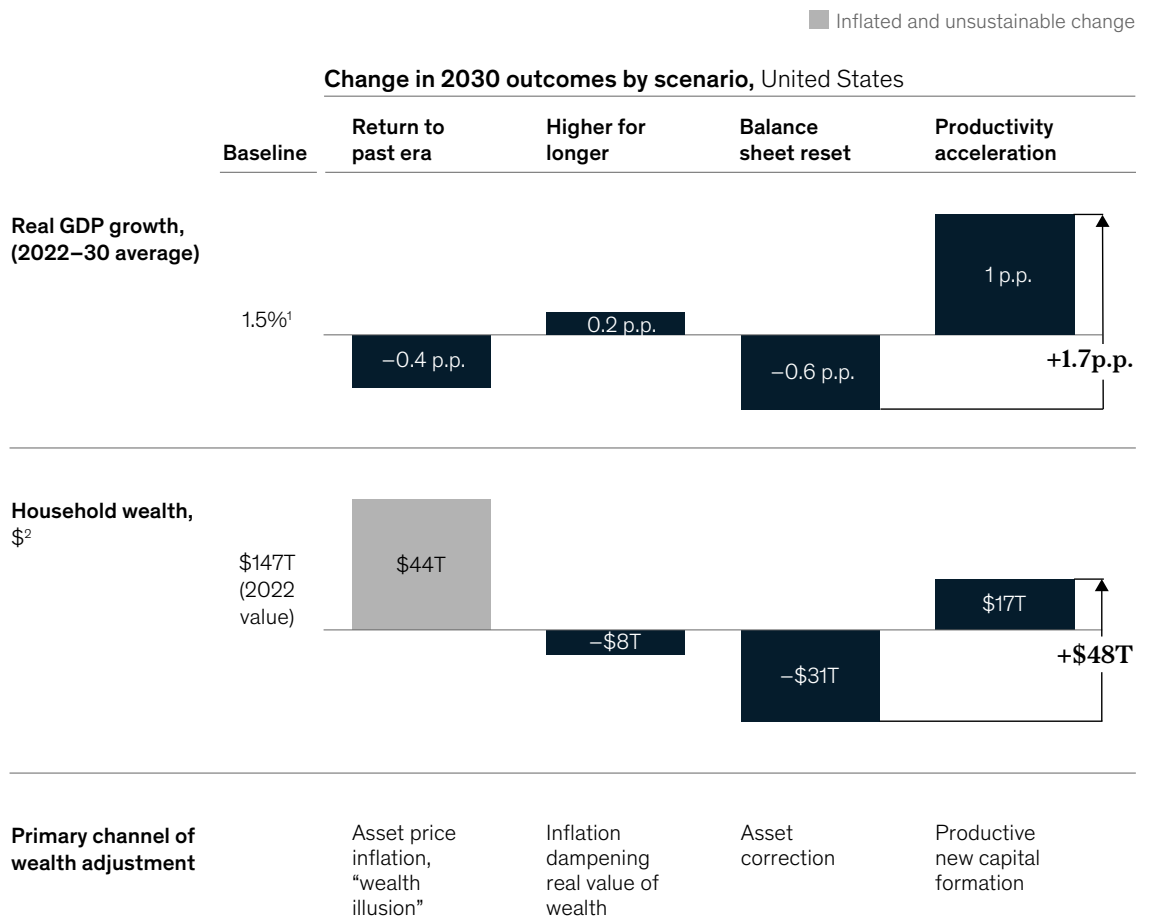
Inflated and unsustainable change

**Change in 2030 outcomes by scenario,** United States

| | Baseline | Return to past era | Higher for longer | Balance sheet reset | Productivity acceleration |
|---|---|---|---|---|---|
| Real GDP growth, (2022–30 average) | 1.5%$^1$ | –0.4 p.p. | 0.2 p.p. | –0.6 p.p. | 1 p.p. |
| Household wealth, $$^2$ | $147T (2022 value) | $44T | –$8T | –$31T | $17T |
| Primary channel of wealth adjustment | | Asset price inflation, "wealth illusion" | Inflation dampening real value of wealth | Asset correction | Productive new capital formation |

+1.7p.p.

+$48T